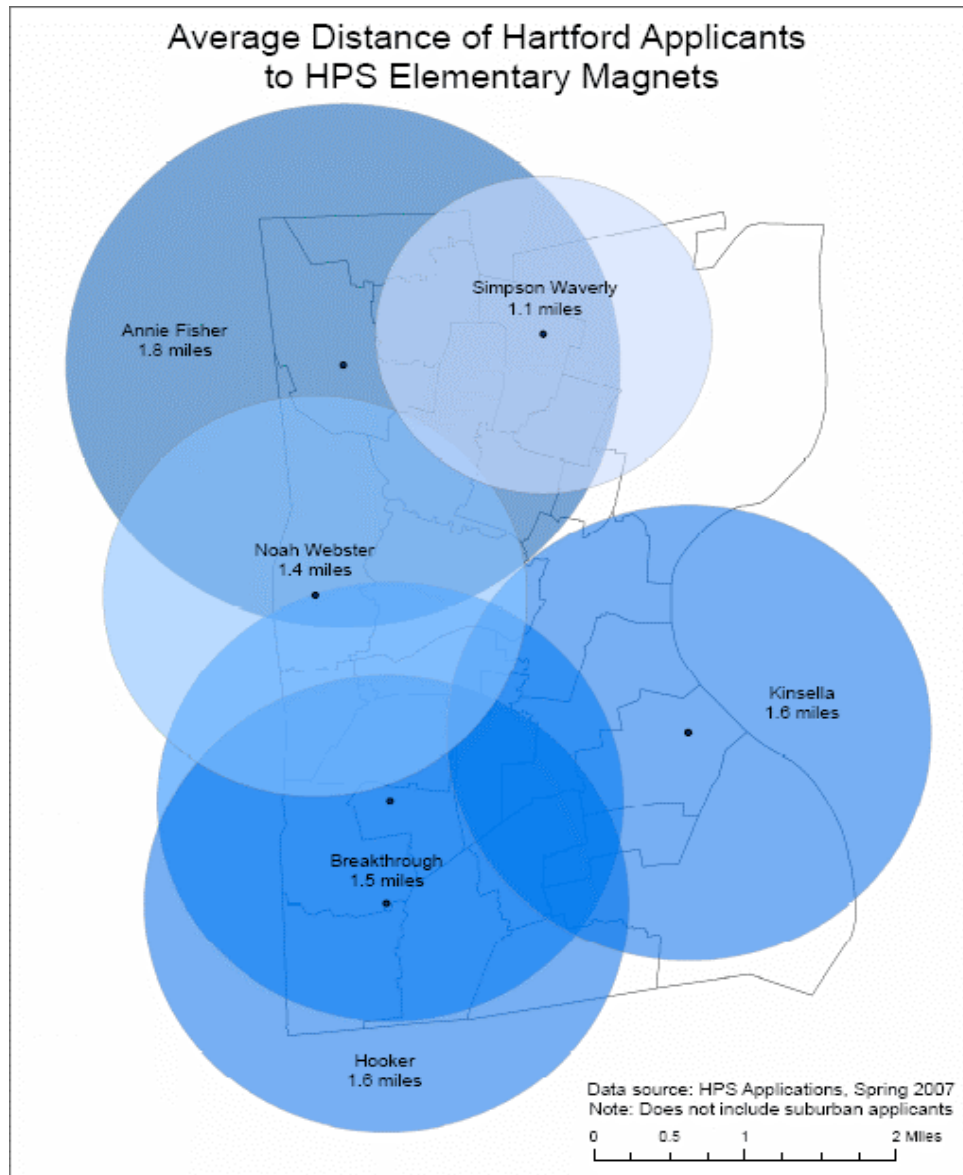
Average Distance of Hartford Applicants
to HPS Elementary Magnets

Simpson Waverly
1.1 miles

Annie Fisher
1.8 miles

Noah Webster
1.4 miles

Kinsella
1.6 miles

Breakthrough
1.5 miles

Hooker
1.6 miles

Data source: HPS Applications, Spring 2007
Note: Does not include suburban applicants

0 0.5 1 2 Miles